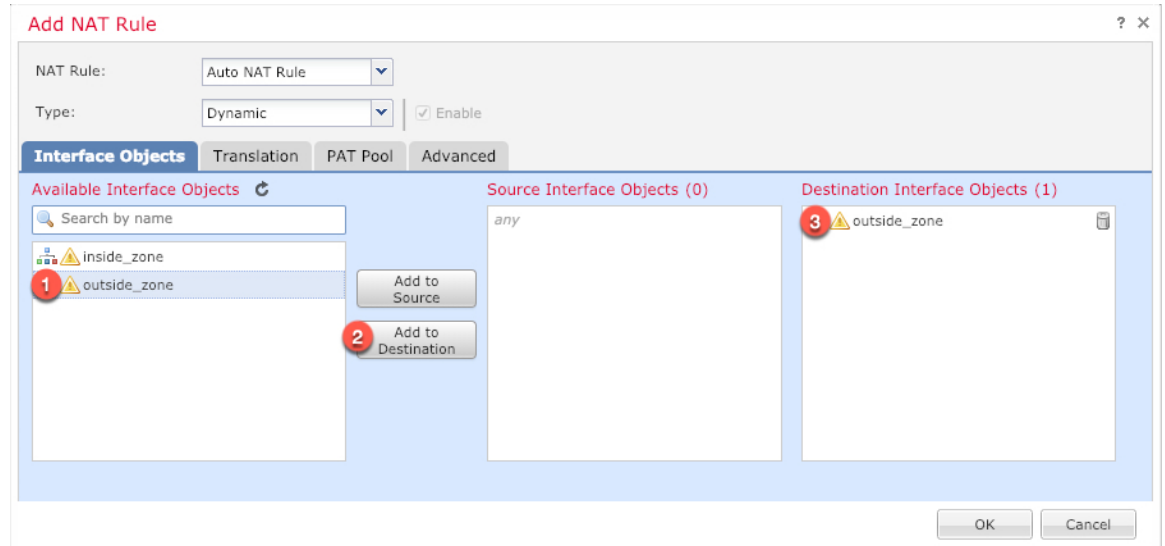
Add NAT Rule

? ×

NAT Rule: Auto NAT Rule

Type: Dynamic

Enable

Interface Objects | Translation | PAT Pool | Advanced

Available Interface Objects

Search by name

inside_zone

1 outside_zone

Add to Source

2 Add to Destination

Source Interface Objects (0)

any

Destination Interface Objects (1)

3 outside_zone

OK

Cancel